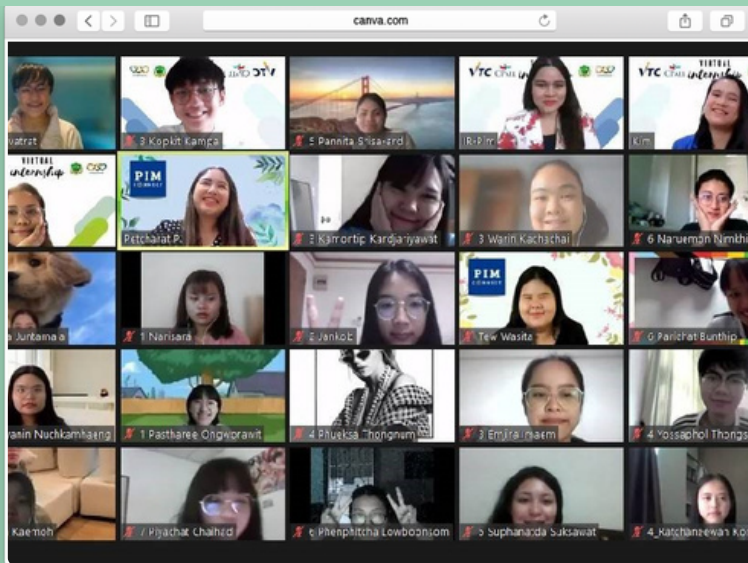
canva.com

vatrst

VTC DTV

3 Kopkit Kampa

5 Pannita Srisa-ard

VTC CTAIL internship

R-Pim

VTC CTAIL VIRTUAL internship

Kim

VIRTUAL internship

PIM COMMUNITY

Petcharat P.

3 Kamontip Kardjanyawat

3 Warin Kachachai

6 Naruemon Nimkhi

a Juntama a

1 Narisara

2 Jankot

PIM COMMUNITY

Tew Wasita

6 Parichat Bunthip

vanin Nuchkamhaeng

1 Pastharee Ongwprawit

4 Phueksa Thongnum

3 Emira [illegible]

4 Yossaphol Thongs

Kaemoh

7 Piyachat Chaihad

6 Phenphitcha Lowboonsom

5 Suphanadda Suksawat

4 Katchaneewan Ko